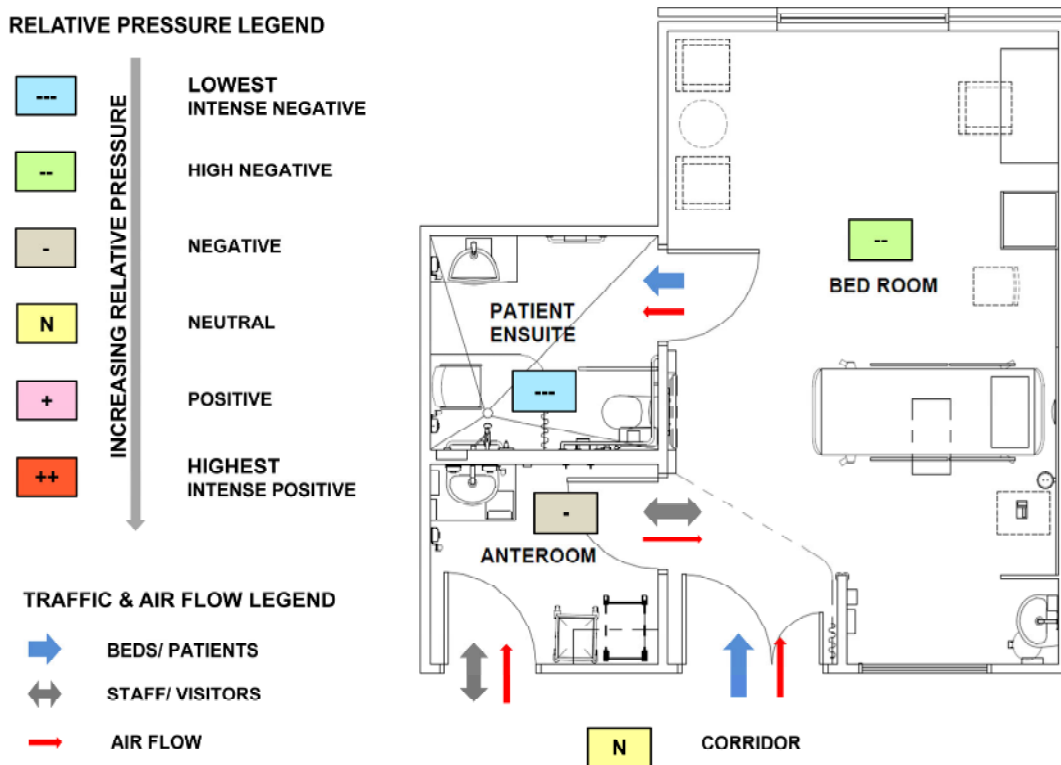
RELATIVE PRESSURE LEGEND

INCREASING RELATIVE PRESSURE

---
LOWEST
INTENSE NEGATIVE

--
HIGH NEGATIVE

-
NEGATIVE

N
NEUTRAL

+
POSITIVE

++
HIGHEST
INTENSE POSITIVE

TRAFFIC & AIR FLOW LEGEND

BEDS/ PATIENTS

STAFF/ VISITORS

AIR FLOW

PATIENT ENSUITE

---

--

BED ROOM

-

ANTEROOM

N

CORRIDOR